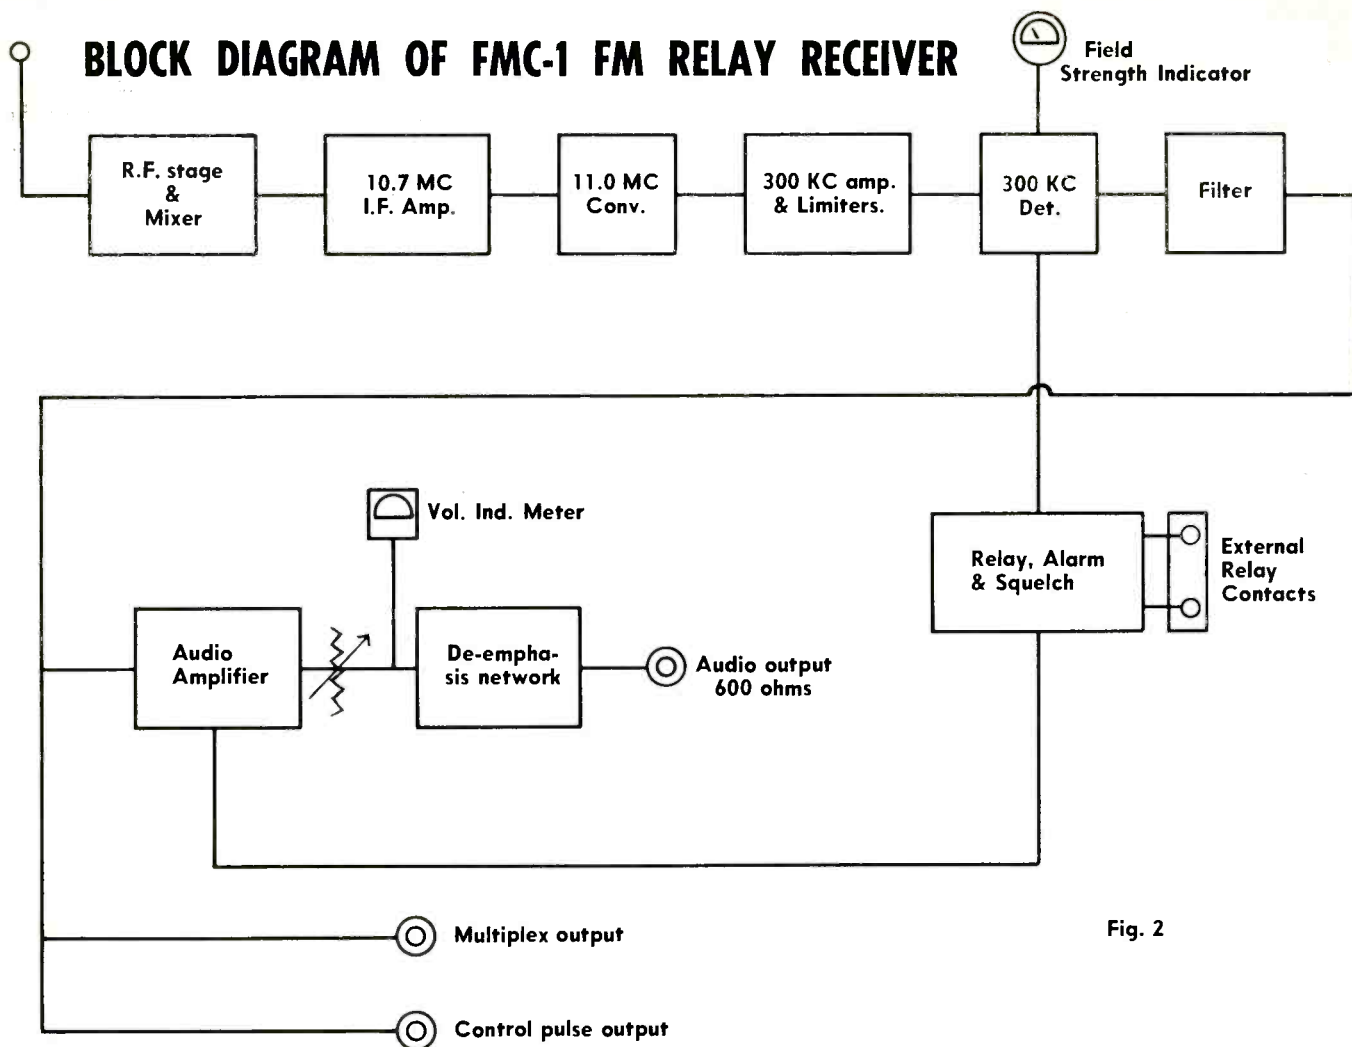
BLOCK DIAGRAM OF FMC-1 FM RELAY RECEIVER

Field Strength Indicator

R.F. stage & Mixer

10.7 MC I.F. Amp.

11.0 MC Conv.

300 KC amp. & Limiters.

300 KC Det.

Filter

Vol. Ind. Meter

Relay, Alarm & Squelch

External Relay Contacts

Audio Amplifier

De-emphasis network

Audio output 600 ohms

Multiplex output

Fig. 2

Control pulse output